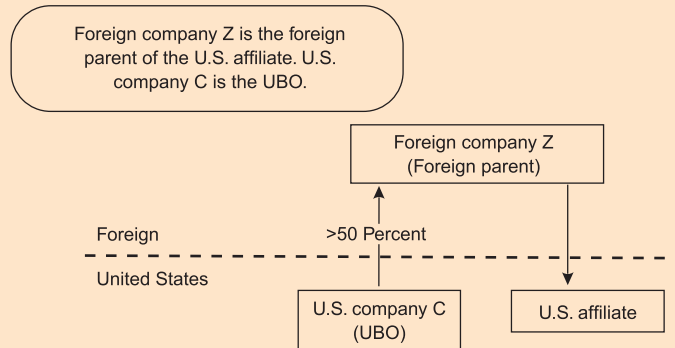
Foreign company Z is the foreign parent of the U.S. affiliate. U.S. company C is the UBO.

Foreign company Z
(Foreign parent)

Foreign

>50 Percent

United States

U.S. company C
(UBO)

U.S. affiliate